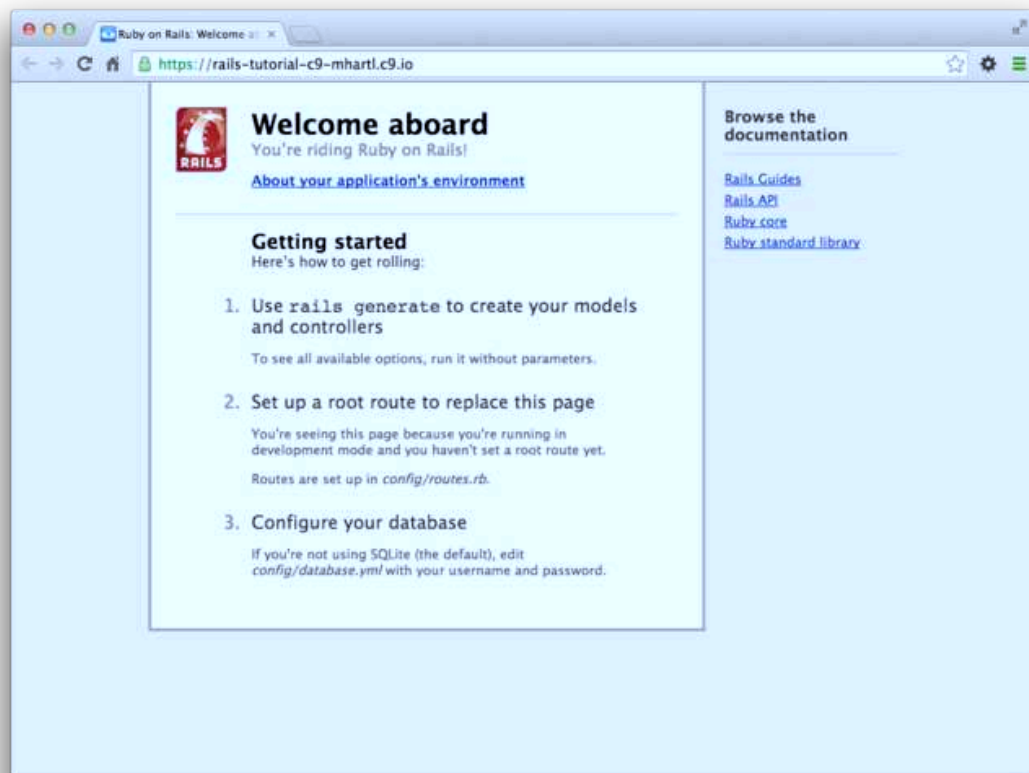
Ruby on Rails: Welcome a ×

https://rails-tutorial-c9-mhartl.c9.io

RAILS

Welcome aboard

You're riding Ruby on Rails!

About your application's environment

Getting started

Here's how to get rolling:

1. Use rails generate to create your models and controllers

To see all available options, run it without parameters.

2. Set up a root route to replace this page

You're seeing this page because you're running in development mode and you haven't set a root route yet.

Routes are set up in *config/routes.rb*.

3. Configure your database

If you're not using SQLite (the default), edit *config/database.yml* with your username and password.

Browse the documentation

Rails Guides

Rails API

Ruby core

Ruby standard library